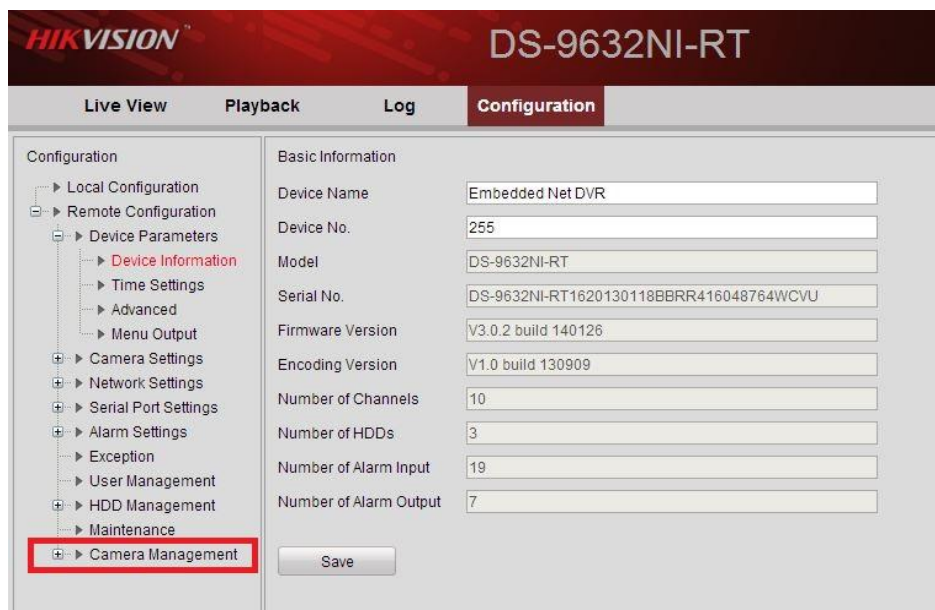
HIKVISION

DS-9632NI-RT

Live View Playback Log Configuration

Configuration

Local Configuration
Remote Configuration
Device Parameters
Device Information
Time Settings
Advanced
Menu Output
Camera Settings
Network Settings
Serial Port Settings
Alarm Settings
Exception
User Management
HDD Management
Maintenance
Camera Management

Basic Information

| | |
|---|---|
| Device Name | Embedded Net DVR |
| Device No. | 255 |
| Model | DS-9632NI-RT |
| Serial No. | DS-9632NI-RT1620130118BBRR416048764WCVU |
| Firmware Version | V3.0.2 build 140126 |
| Encoding Version | V1.0 build 130909 |
| Number of Channels | 10 |
| Number of HDDs | 3 |
| Number of Alarm Input | 19 |
| Number of Alarm Output | 7 |

Save